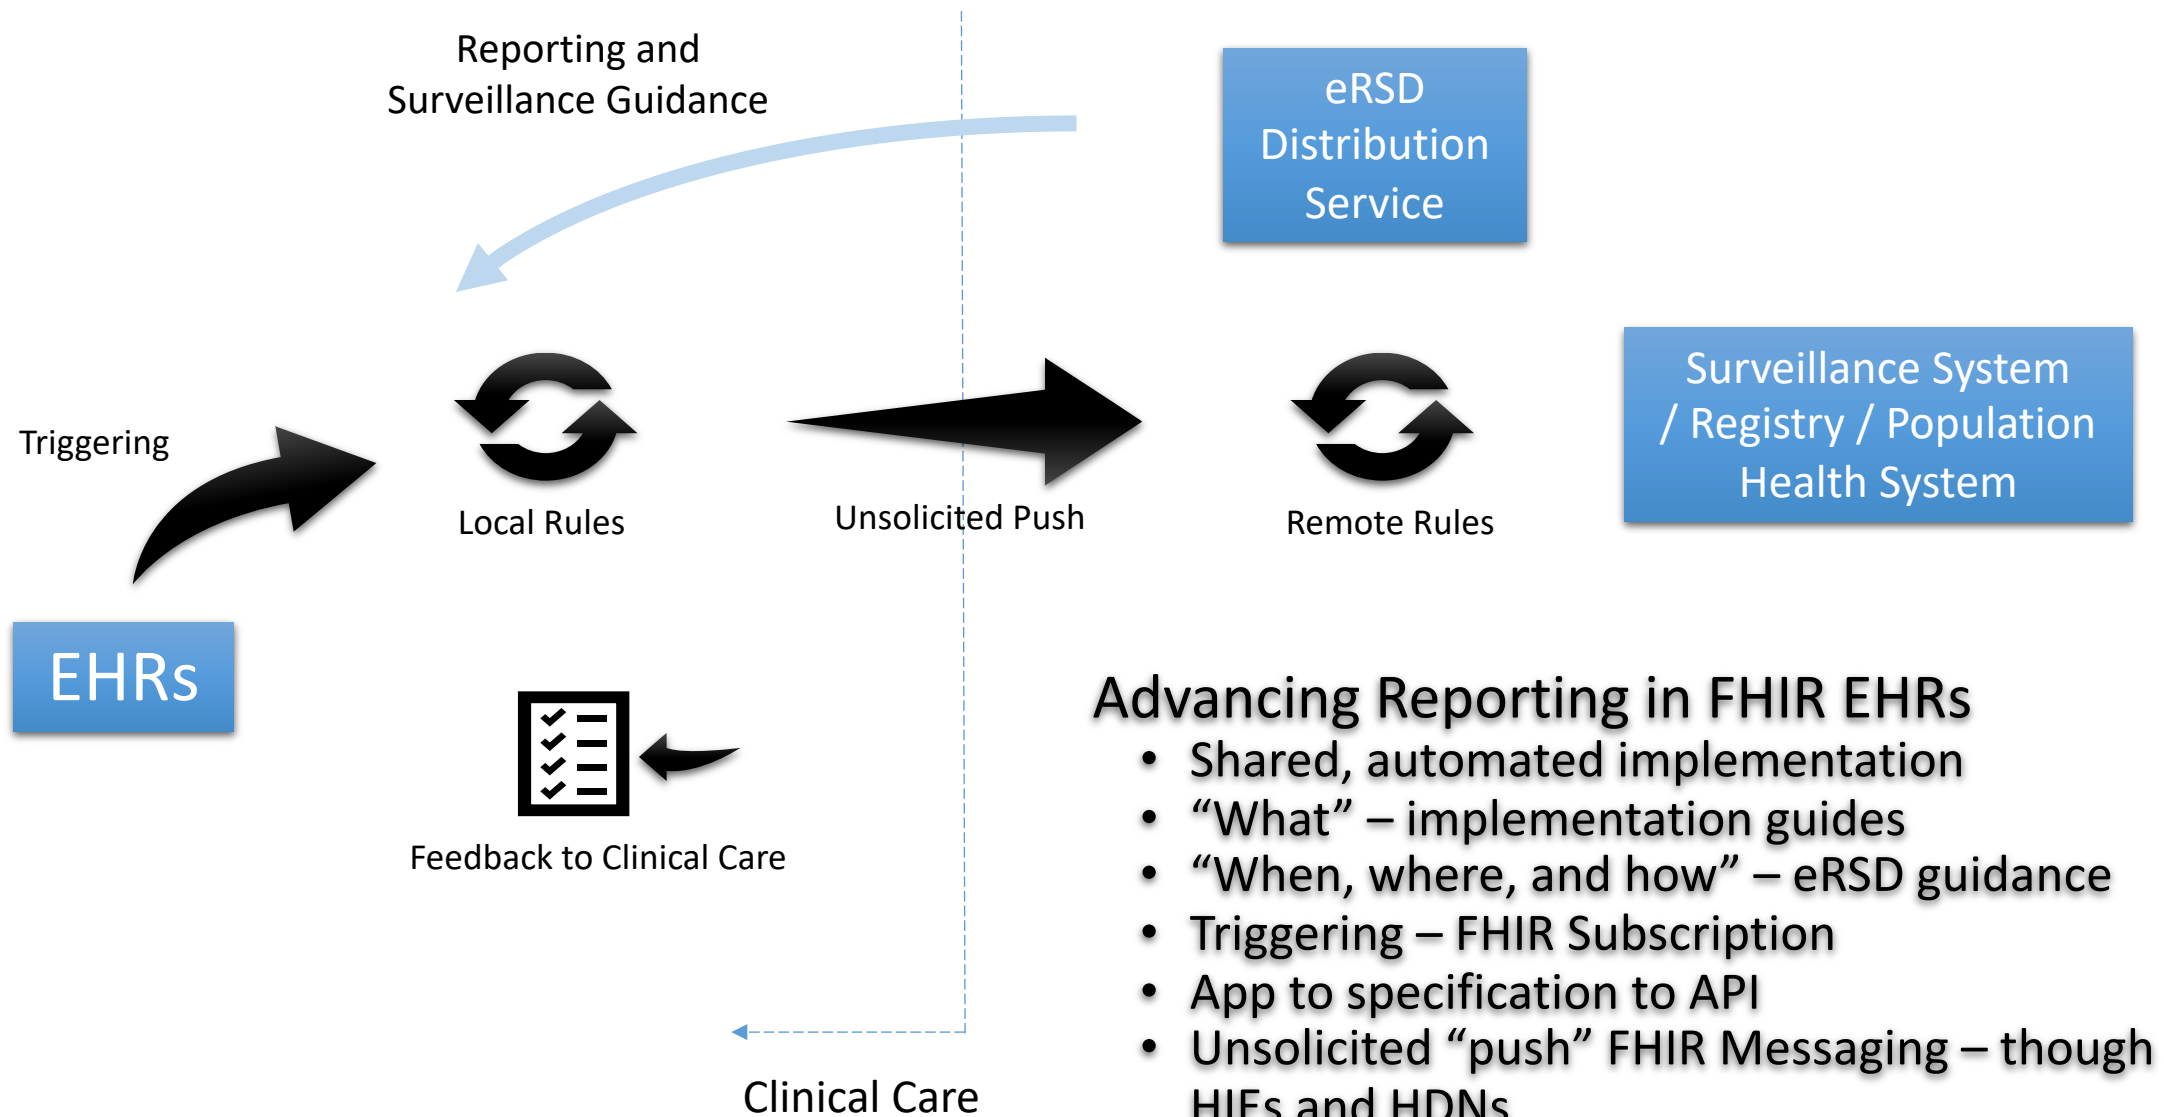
Reporting and Surveillance Guidance

eRSD Distribution Service

Triggering

Local Rules

Unsolicited Push

Remote Rules

Surveillance System / Registry / Population Health System

EHRs

Feedback to Clinical Care

Clinical Care

Advancing Reporting in FHIR EHRs
• Shared, automated implementation
• “What” – implementation guides
• “When, where, and how” – eRSD guidance
• Triggering – FHIR Subscription
• App to specification to API
• Unsolicited “push” FHIR Messaging – though HIEs and HDNs